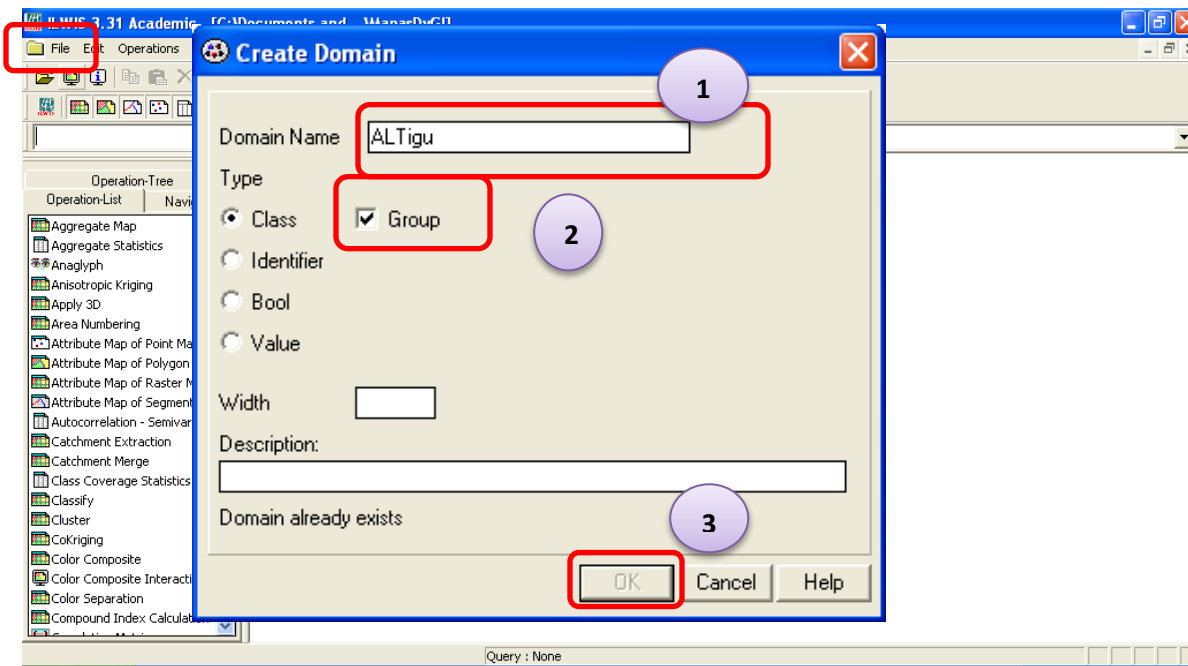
ILWIS 3.31 Academic - [C:\Documents and ...\MapasDyGI]

File Edit Operations

Operation-Tree
Operation-List
Navi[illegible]

Aggregate Map
Aggregate Statistics
Anaglyph
Anisotropic Kriging
Apply 3D
Area Numbering
Attribute Map of Point Ma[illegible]
Attribute Map of Polygon
Attribute Map of Raster M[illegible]
Attribute Map of Segment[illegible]
Autocorrelation - Semivar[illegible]
Catchment Extraction
Catchment Merge
Class Coverage Statistics
Classify
Cluster
CoKriging
Color Composite
Color Composite Interacti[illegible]
Color Separation
Compound Index Calculation

Create Domain

1

Domain Name ALTigu

Type

Class Group

2

Identifier

Bool

Value

Width

Description:

Domain already exists

3

OK Cancel Help

Query : None